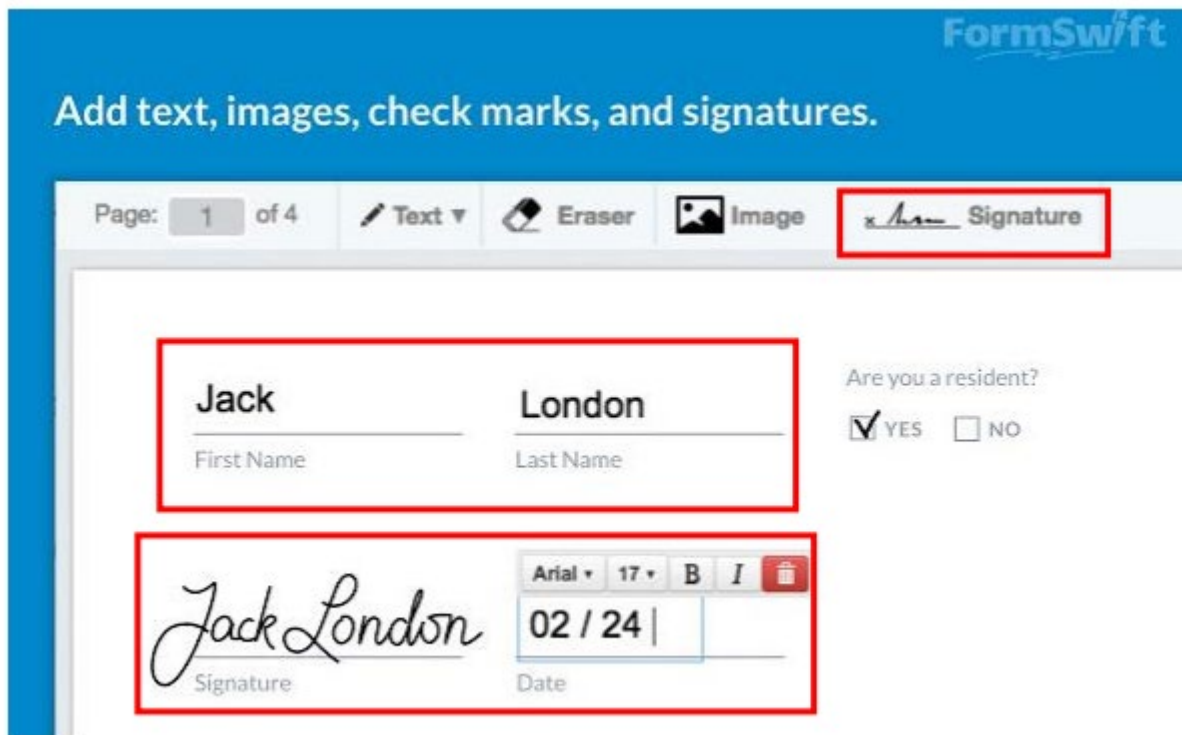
FormSwift

Add text, images, check marks, and signatures.

Page: 1 of 4 Text ▾ Eraser Image Signature

Jack London
First Name Last Name

Are you a resident?
☑ YES ☐ NO

Arial ▾ 17 ▾ B I

Jack London 02 / 24
Signature Date